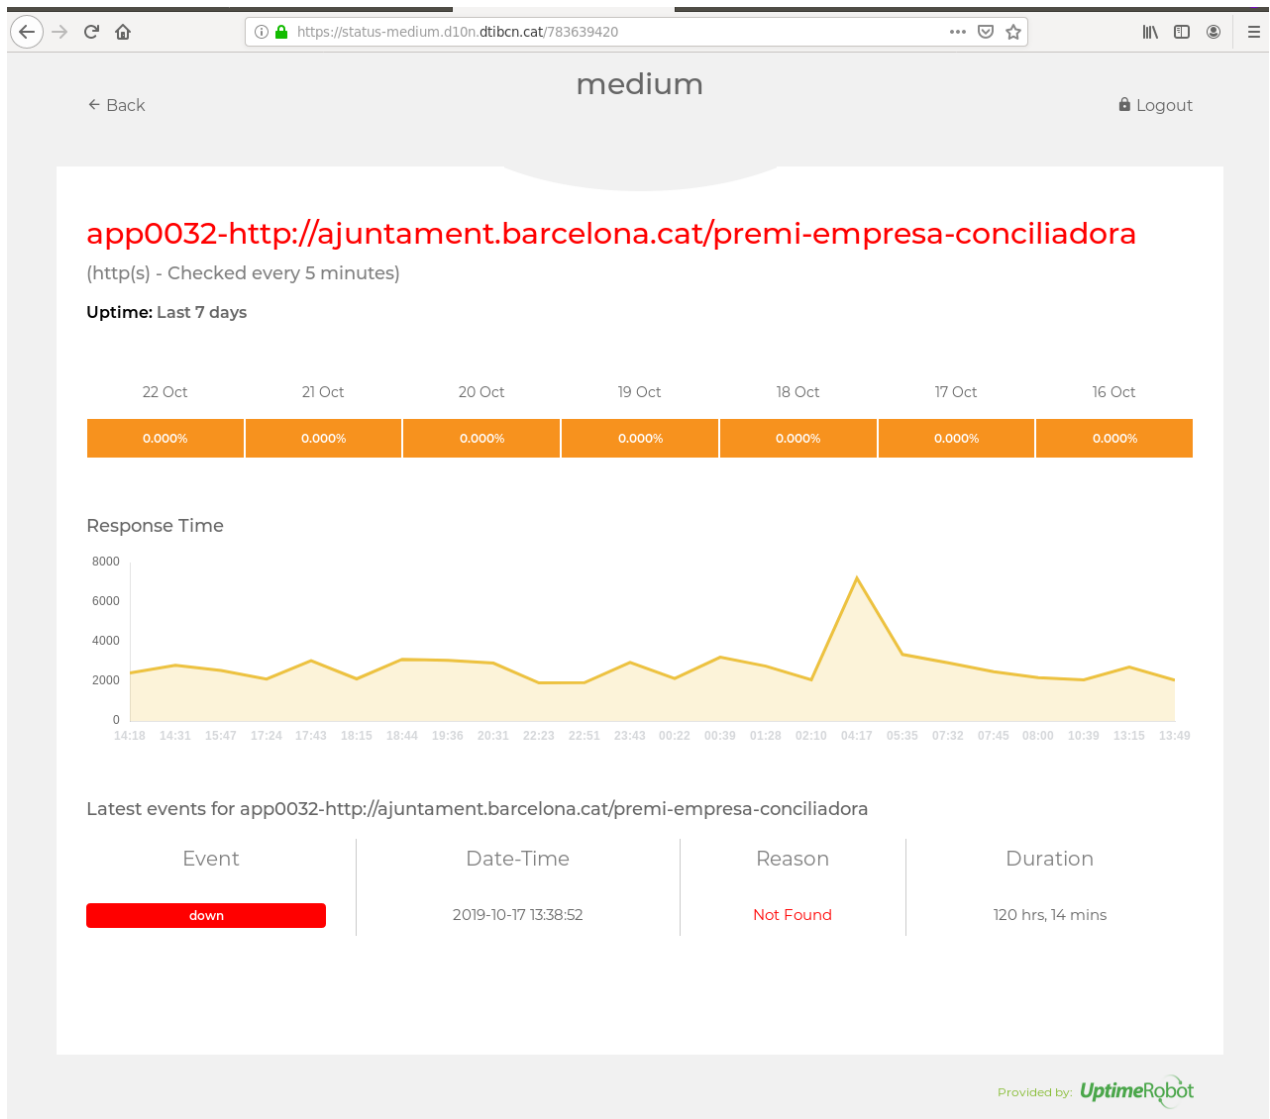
https://status-medium.d10n.dtibcn.cat/783639420

medium

Back

Logout

app0032-http://ajuntament.barcelona.cat/premi-empresa-conciliadora

(http(s) - Checked every 5 minutes)

Uptime: Last 7 days

| 22 Oct | 21 Oct | 20 Oct | 19 Oct | 18 Oct | 17 Oct | 16 Oct |
|---|---|---|---|---|---|---|
| 0.000% | 0.000% | 0.000% | 0.000% | 0.000% | 0.000% | 0.000% |

Response Time

8000
6000
4000
2000
0

14:18 14:31 15:47 17:24 17:43 18:15 18:44 19:36 20:31 22:23 22:51 23:43 00:22 00:39 01:28 02:10 04:17 05:35 07:32 07:45 08:00 10:39 13:15 13:49

Latest events for app0032-http://ajuntament.barcelona.cat/premi-empresa-conciliadora

| Event | Date-Time | Reason | Duration |
|---|---|---|---|
| down | 2019-10-17 13:38:52 | Not Found | 120 hrs, 14 mins |

Provided by: UptimeRobot